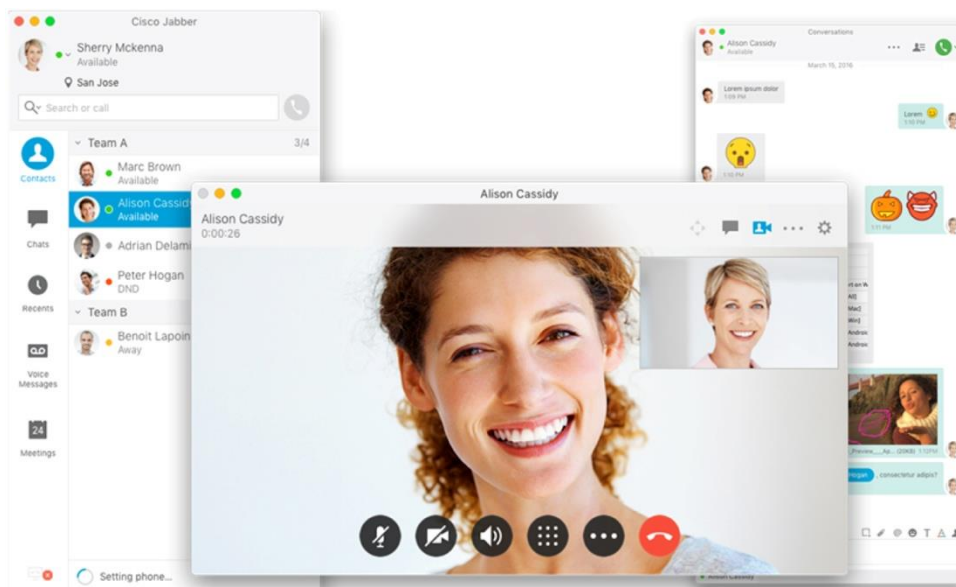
Cisco Jabber

Sherry Mckenna
Available

San Jose

Search or call

Contacts

Chats

Recents

Voice Messages

24
Meetings

Team A 3/4

Marc Brown
Available

Alison Cassid
Available

Adrian Delami

Peter Hogan
DND

Team B

Benoit Lapoin
Away

Setting phone...

Alison Cassidy

Alison Cassidy
0:00:26

Conversations

Alison Cassidy
Available

March 15, 2016

Lorem ipsum dolor
1:09 PM

Lorem
1:10 PM

1:10 PM

1:11 PM

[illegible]

_Preview__Ap... (20KB) 1:11 PM

Hogan , consectetur adipis?

Alison Cassidy